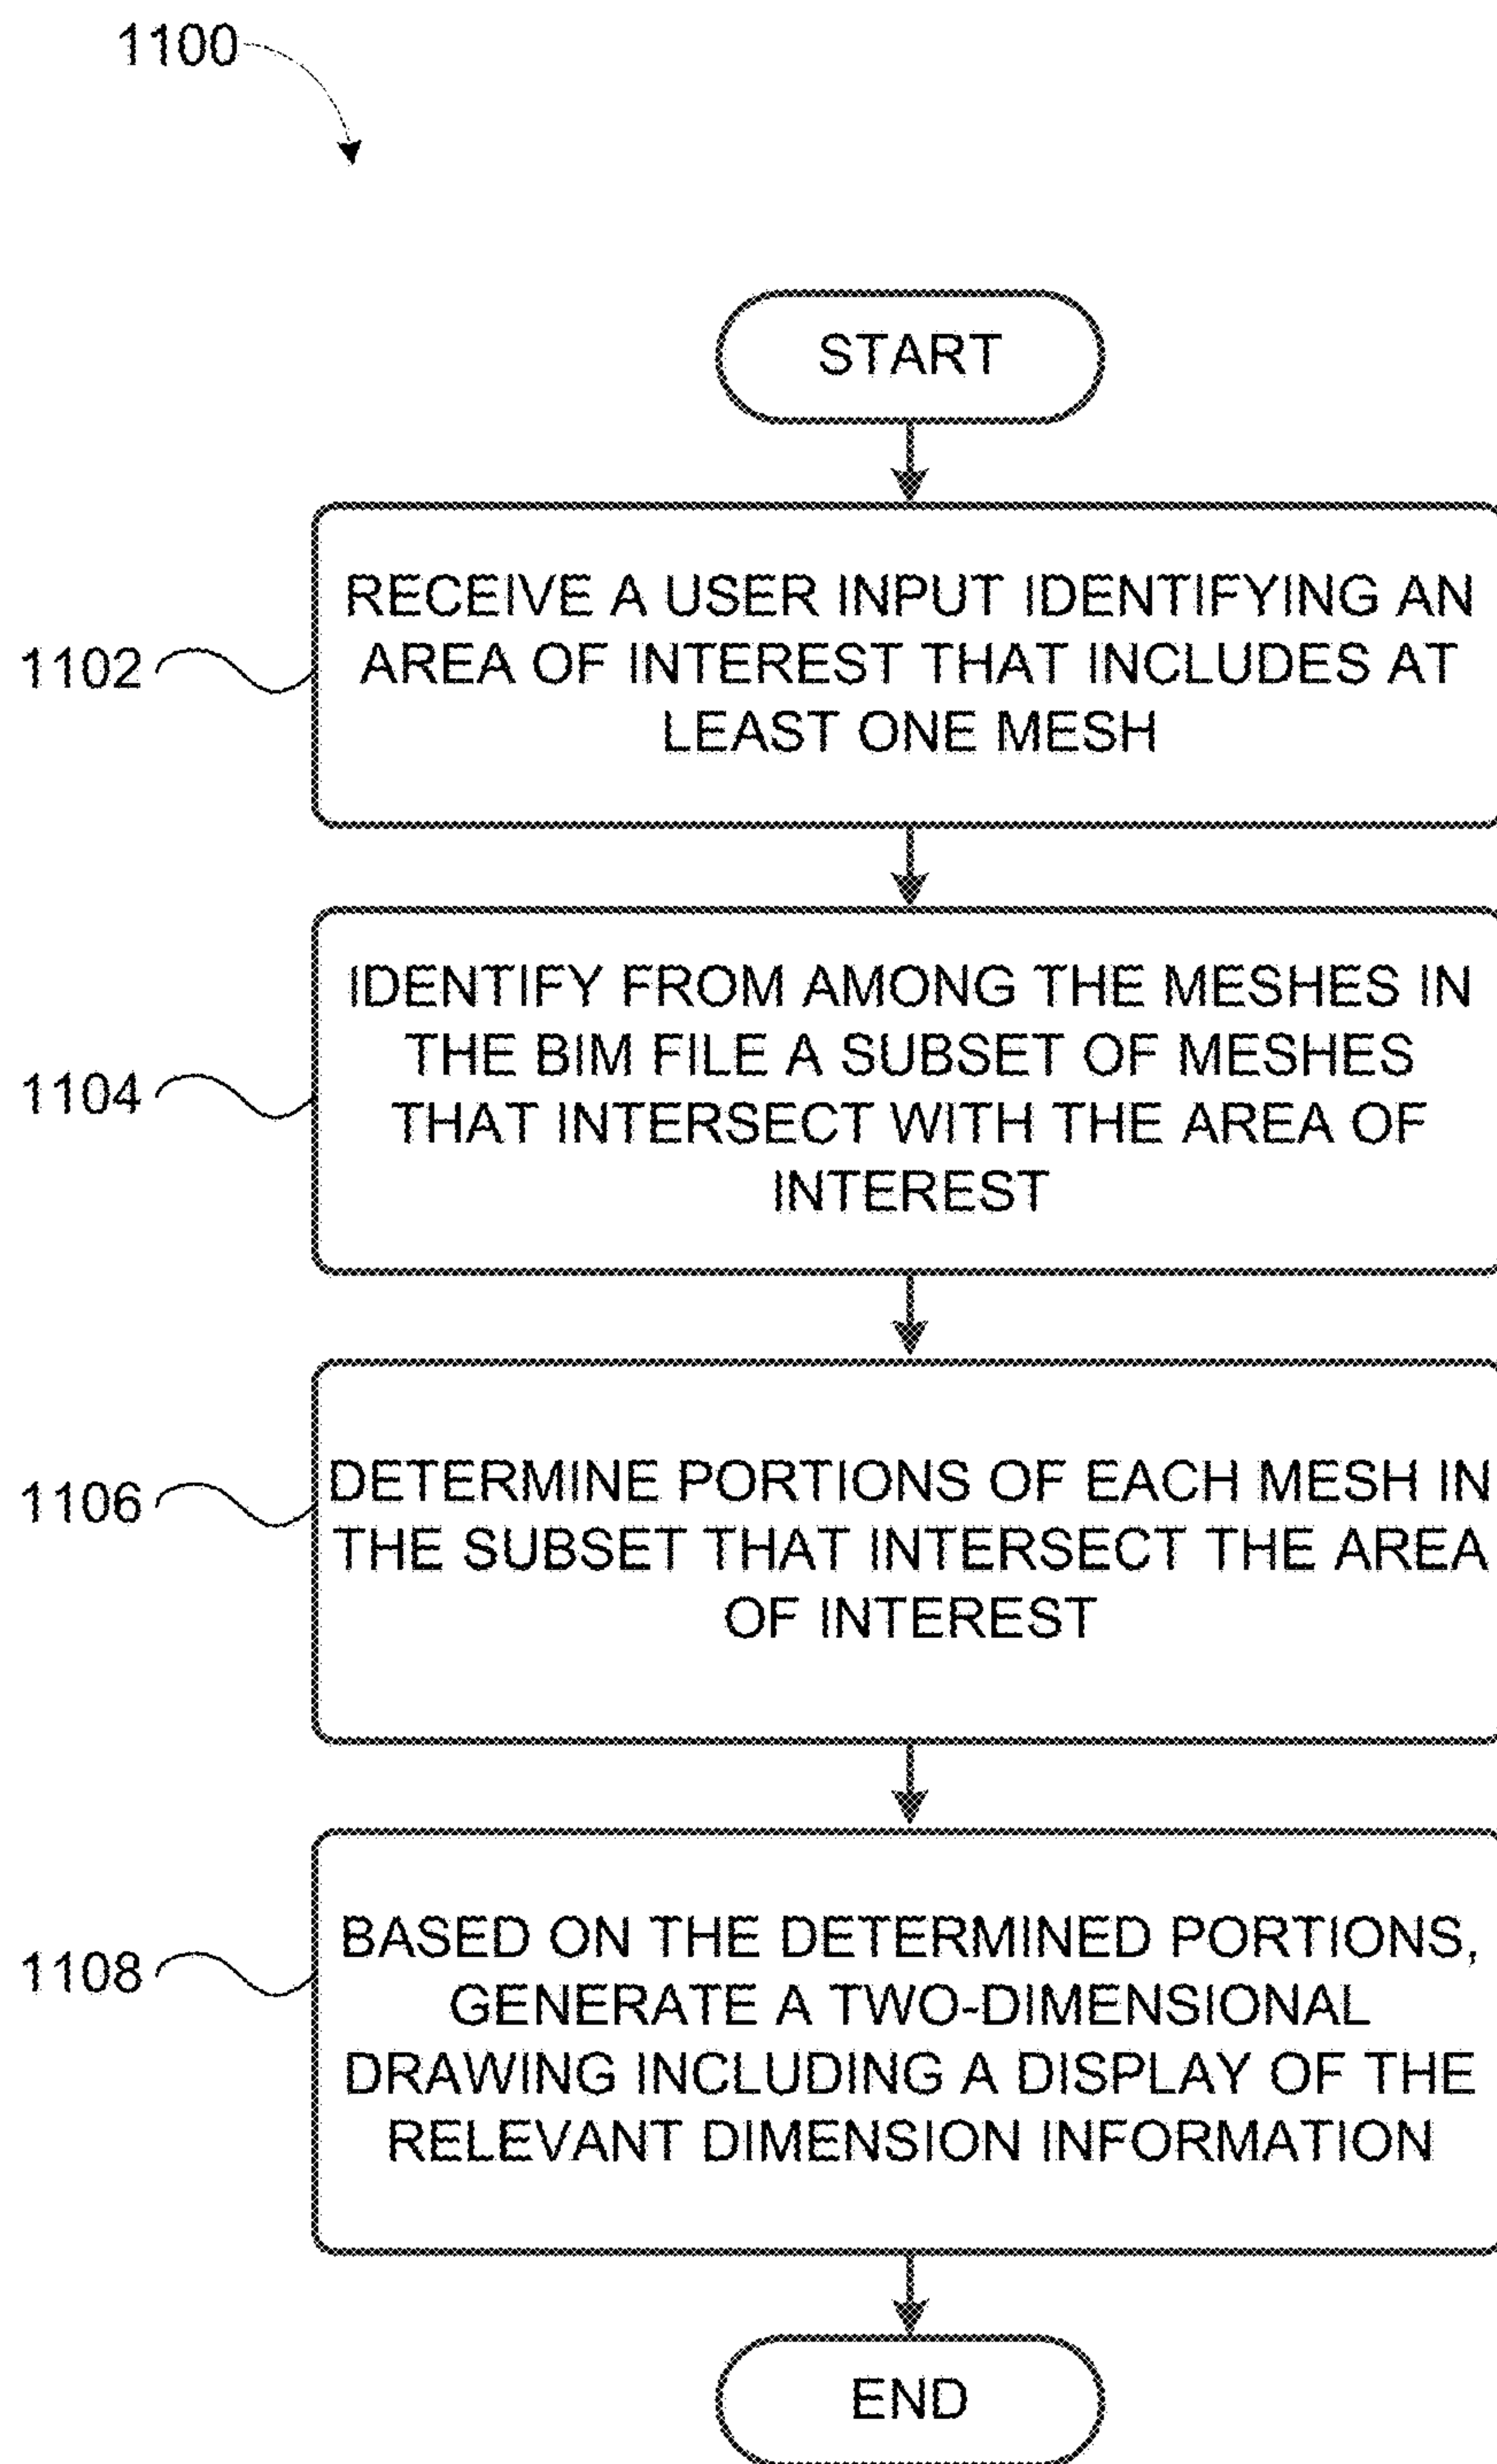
1100

START

1102

RECEIVE A USER INPUT IDENTIFYING AN AREA OF INTEREST THAT INCLUDES AT LEAST ONE MESH

1104

IDENTIFY FROM AMONG THE MESHES IN THE BIM FILE A SUBSET OF MESHES THAT INTERSECT WITH THE AREA OF INTEREST

1106

DETERMINE PORTIONS OF EACH MESH IN THE SUBSET THAT INTERSECT THE AREA OF INTEREST

1108

BASED ON THE DETERMINED PORTIONS, GENERATE A TWO-DIMENSIONAL DRAWING INCLUDING A DISPLAY OF THE RELEVANT DIMENSION INFORMATION

END